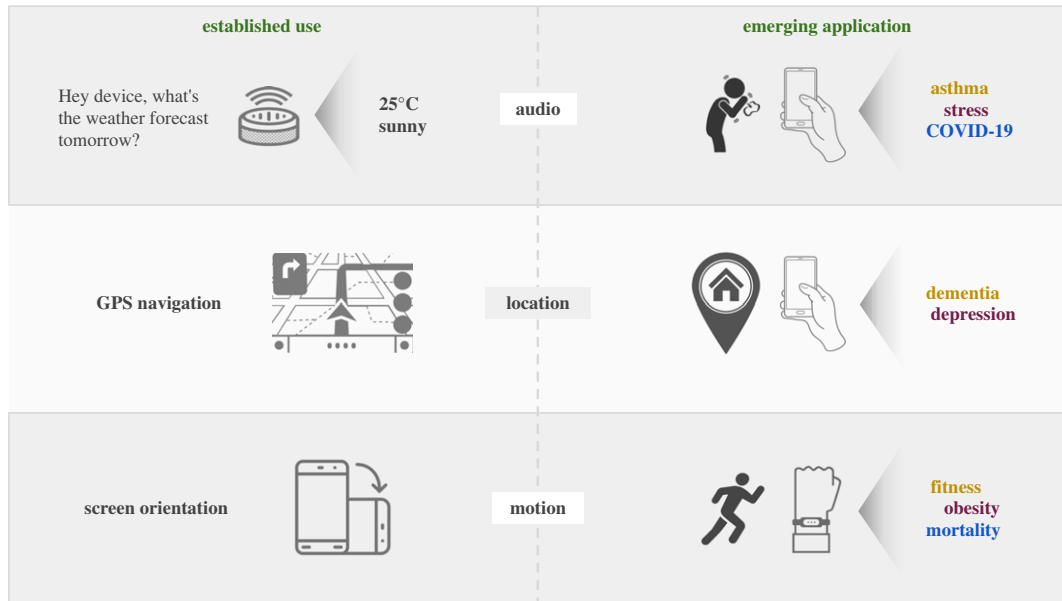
established use

emerging application

Hey device, what's the weather forecast tomorrow?

25°C
sunny

audio

asthma
stress
COVID-19

GPS navigation

location

dementia
depression

screen orientation

motion

fitness
obesity
mortality